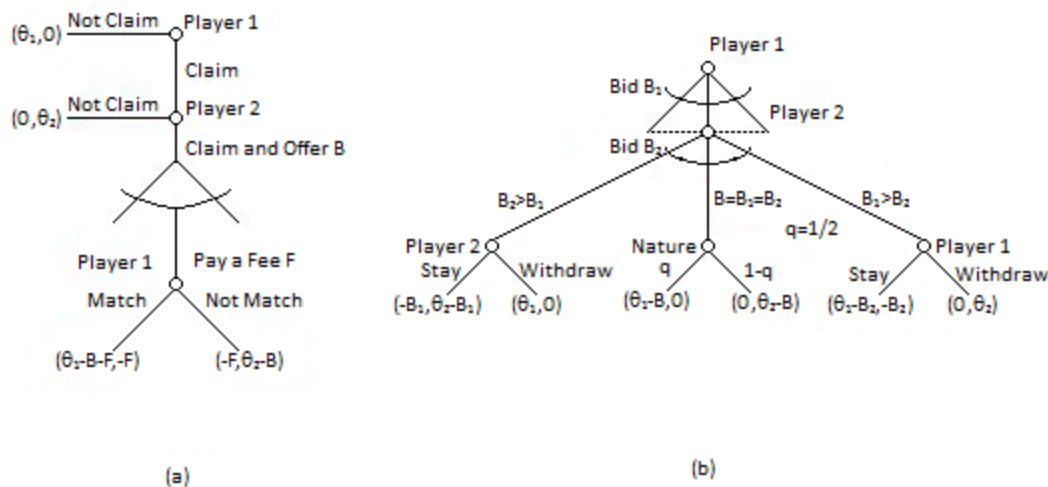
$(\theta_1,0)$ Not Claim Player 1

Claim

$(0,\theta_2)$ Not Claim Player 2

Claim and Offer B

Player 1 Pay a Fee F

Match Not Match

$(\theta_1-B-F,-F)$ $(-F,\theta_2-B)$

(a)

Player 1

Bid $B_1$ Player 2

Bid $B_2$

$B_2>B_1$ $B=B_1=B_2$ $B_1>B_2$

q=1/2

Player 2 Nature Player 1

Stay Withdraw q 1-q Stay Withdraw

$(-B_1,\theta_2-B_1)$ $(\theta_1,0)$ $(\theta_1-B,0)$ $(0,\theta_2-B)$ $(\theta_1-B_2,-B_2)$ $(0,\theta_2)$

(b)